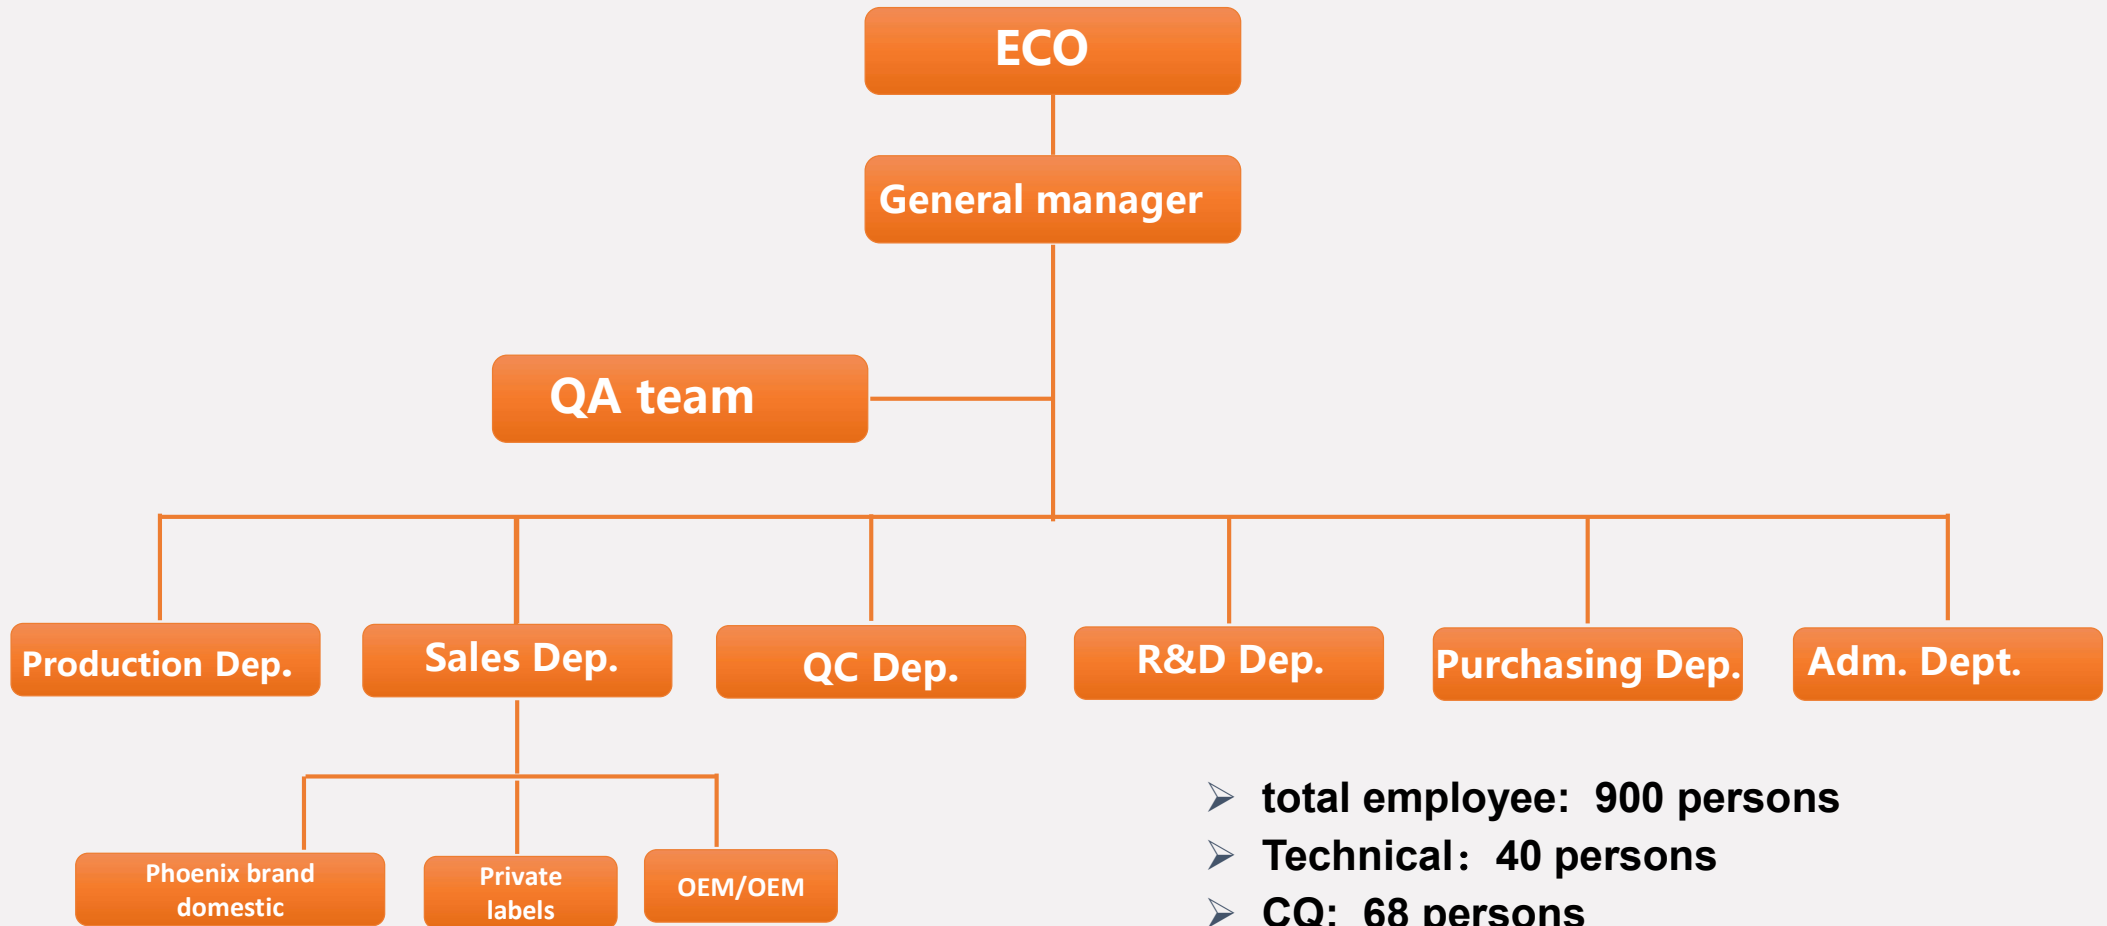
ECO

General manager

QA team

Production Dep.

Sales Dep.

QC Dep.

R&D Dep.

Purchasing Dep.

Adm. Dept.

Phoenix brand domestic

Private labels

OEM/OEM

➢ total employee: 900 persons
➢ Technical: 40 persons
➢ CQ: 68 persons